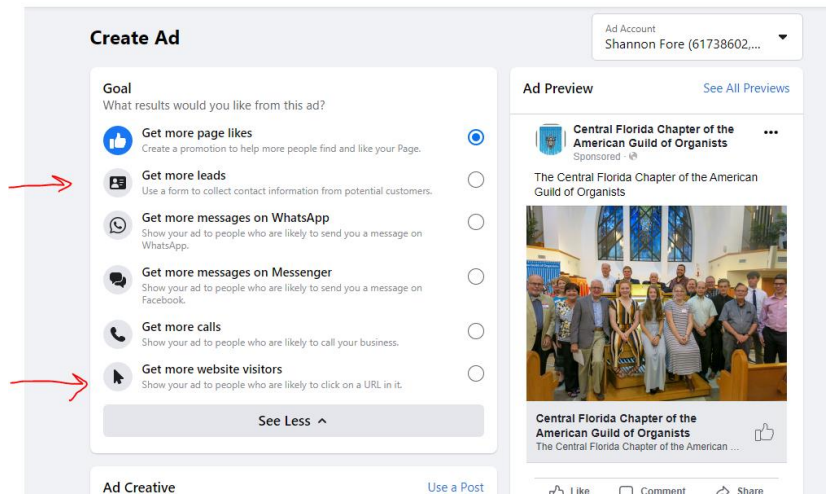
Create Ad

Ad Account
Shannon Fore (61738602,...

Goal
What results would you like from this ad?

Get more page likes
Create a promotion to help more people find and like your Page.

Get more leads
Use a form to collect contact information from potential customers.

Get more messages on WhatsApp
Show your ad to people who are likely to send you a message on WhatsApp.

Get more messages on Messenger
Show your ad to people who are likely to send you a message on Facebook.

Get more calls
Show your ad to people who are likely to call your business.

Get more website visitors
Show your ad to people who are likely to click on a URL in it.

See Less

Ad Creative

Use a Post

Ad Preview

See All Previews

Central Florida Chapter of the American Guild of Organists
Sponsored ·

The Central Florida Chapter of the American Guild of Organists

Central Florida Chapter of the American Guild of Organists
The Central Florida Chapter of the American ...

Like
Comment
Share